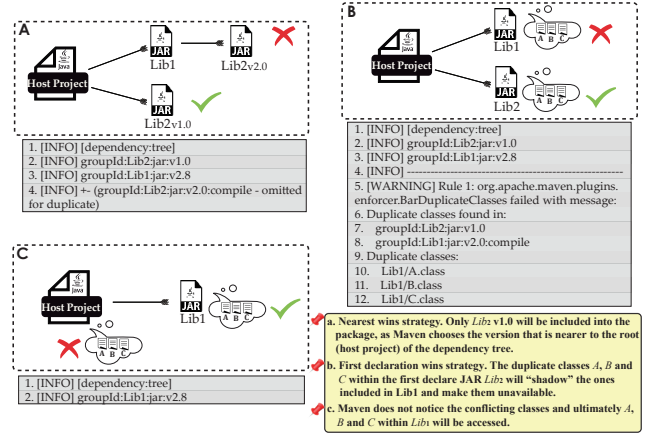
A

Host Project

JAR Lib1

JAR Lib2v2.0

JAR Lib2v1.0

1. [INFO] [dependency:tree]
2. [INFO] groupId:Lib2:jar:v1.0
3. [INFO] groupId:Lib1:jar:v2.8
4. [INFO] +- (groupId:Lib2:jar:v2.0:compile - omitted for duplicate)

B

Host Project

JAR Lib1

A B C

JAR Lib2

A B C

1. [INFO] [dependency:tree]
2. [INFO] groupId:Lib2:jar:v1.0
3. [INFO] groupId:Lib1:jar:v2.8
4. [INFO] ------------------------------------------------
5. [WARNING] Rule 1: org.apache.maven.plugins.enforcer.BanDuplicateClasses failed with message:
6. Duplicate classes found in:
7. groupId:Lib2:jar:v1.0
8. groupId:Lib1:jar:v2.0:compile
9. Duplicate classes:
10. Lib1/A.class
11. Lib1/B.class
12. Lib1/C.class

C

Host Project

JAR Lib1

A B C

A B C

1. [INFO] [dependency:tree]
2. [INFO] groupId:Lib1:jar:v2.8

a. Nearest wins strategy. Only *Lib2* v1.0 will be included into the package, as Maven chooses the version that is nearer to the root (host project) of the dependency tree.

b. First declaration wins strategy. The duplicate classes *A*, *B* and *C* within the first declare JAR *Lib2* will "shadow" the ones included in Lib1 and make them unavailable.

c. Maven does not notice the conflicting classes and ultimately *A*, *B* and *C* within *Lib1* will be accessed.